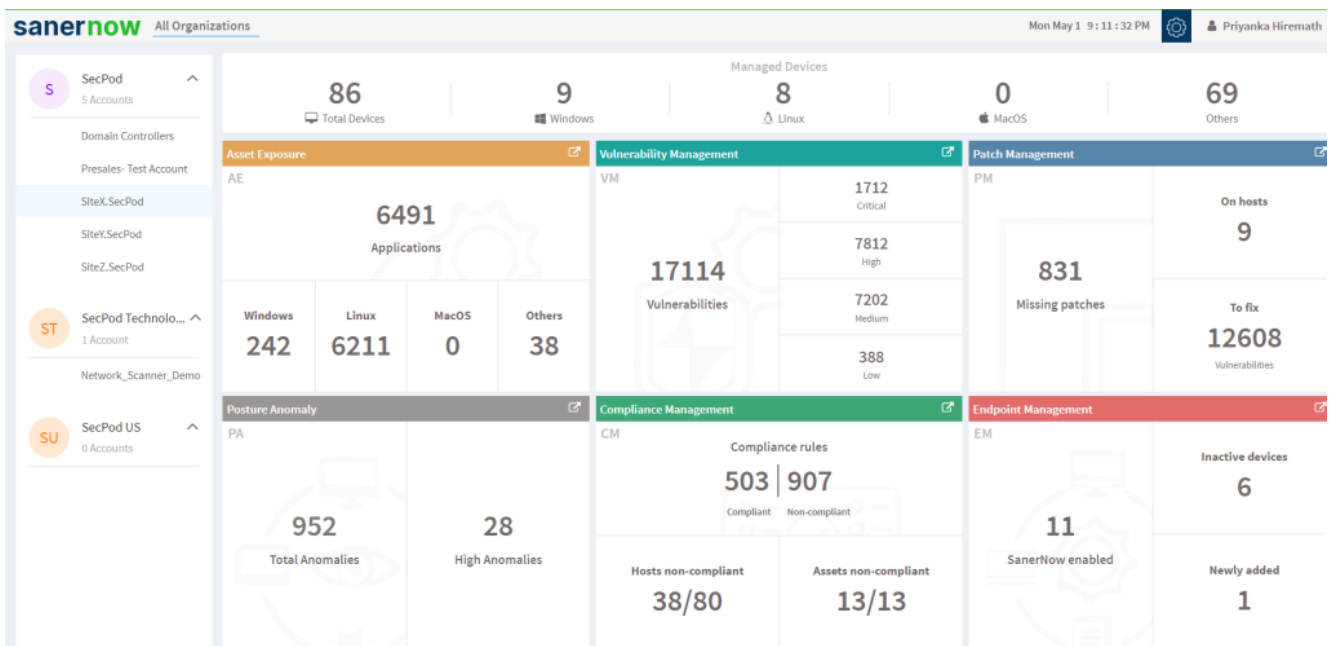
sanernow All Organizations

Mon May 1 9 : 11 : 32 PM Priyanka Hiremath

S SecPod
5 Accounts

Domain Controllers
Presales- Test Account
SiteX.SecPod
SiteY.SecPod
SiteZ.SecPod

ST SecPod Technolo...
1 Account

Network_Scanner_Demo

SU SecPod US
0 Accounts

Managed Devices

| 86 | 9 | 8 | 0 | 69 |
|---|---|---|---|---|
| Total Devices | Windows | Linux | MacOS | Others |

Asset Exposure
AE
6491
Applications

| Windows | Linux | MacOS | Others |
|---|---|---|---|
| 242 | 6211 | 0 | 38 |

Vulnerability Management
VM
17114
Vulnerabilities

1712
Critical
7812
High
7202
Medium
388
Low

Patch Management
PM
831
Missing patches

On hosts
9
To fix
12608
Vulnerabilities

Posture Anomaly
PA
952
Total Anomalies
28
High Anomalies

Compliance Management
CM
Compliance rules
503 | 907
Compliant Non-compliant

Hosts non-compliant
38/80
Assets non-compliant
13/13

Endpoint Management
EM
11
SanerNow enabled

Inactive devices
6
Newly added
1